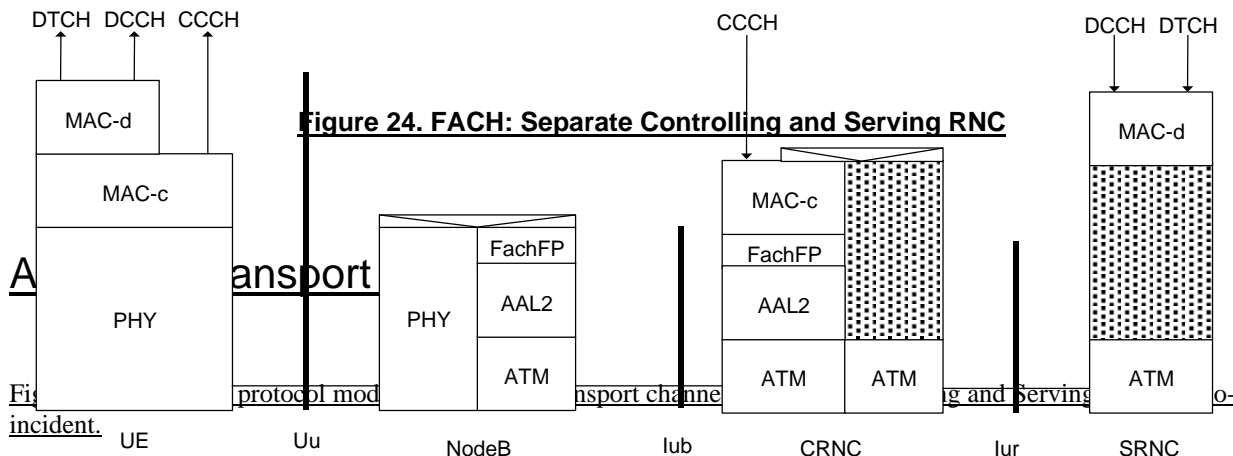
DTCH DCCH CCCH

CCCH

DCCH DTCH

MAC-d

Figure 24. FACH: Separate Controlling and Serving RNC

MAC-d

MAC-c

MAC-c

FachFP

FachFP

A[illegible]ansport

PHY

PHY

AAL2

AAL2

ATM

ATM

ATM

ATM

Fig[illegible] protocol mod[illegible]nsport channe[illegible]g and Serving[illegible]o-incident.

UE

Uu

NodeB

Iub

CRNC

Iur

SRNC